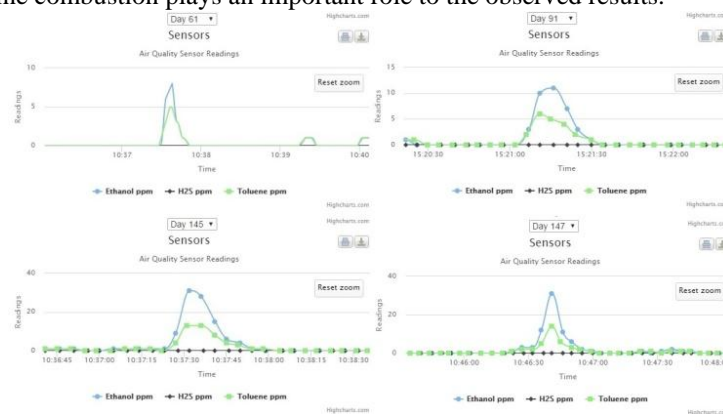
the combustion plays an important role to the observed results.

Day 61
Sensors
Highcharts.com
Air Quality Sensor Readings
Reset zoom
10
5
0
Readings
10:37
10:38
10:39
10:40
Time
Ethanol ppm
H2S ppm
Toluene ppm
Highcharts.com

Day 91
Sensors
Highcharts.com
Air Quality Sensor Readings
Reset zoom
15
10
5
0
Readings
15:20:30
15:21:00
15:21:30
15:22:00
Time
Ethanol ppm
H2S ppm
Toluene ppm
Highcharts.com

Day 145
Sensors
Highcharts.com
Air Quality Sensor Readings
Reset zoom
40
20
0
Readings
10:36:45
10:37:00
10:37:15
10:37:30
10:37:45
10:38:00
10:38:15
10:38:30
Time
Ethanol ppm
H2S ppm
Toluene ppm
Highcharts.com

Day 147
Sensors
Highcharts.com
Air Quality Sensor Readings
Reset zoom
40
20
0
Readings
10:46:00
10:46:30
10:47:00
10:47:30
10:48
Time
Ethanol ppm
H2S ppm
Toluene ppm
Highcharts.com